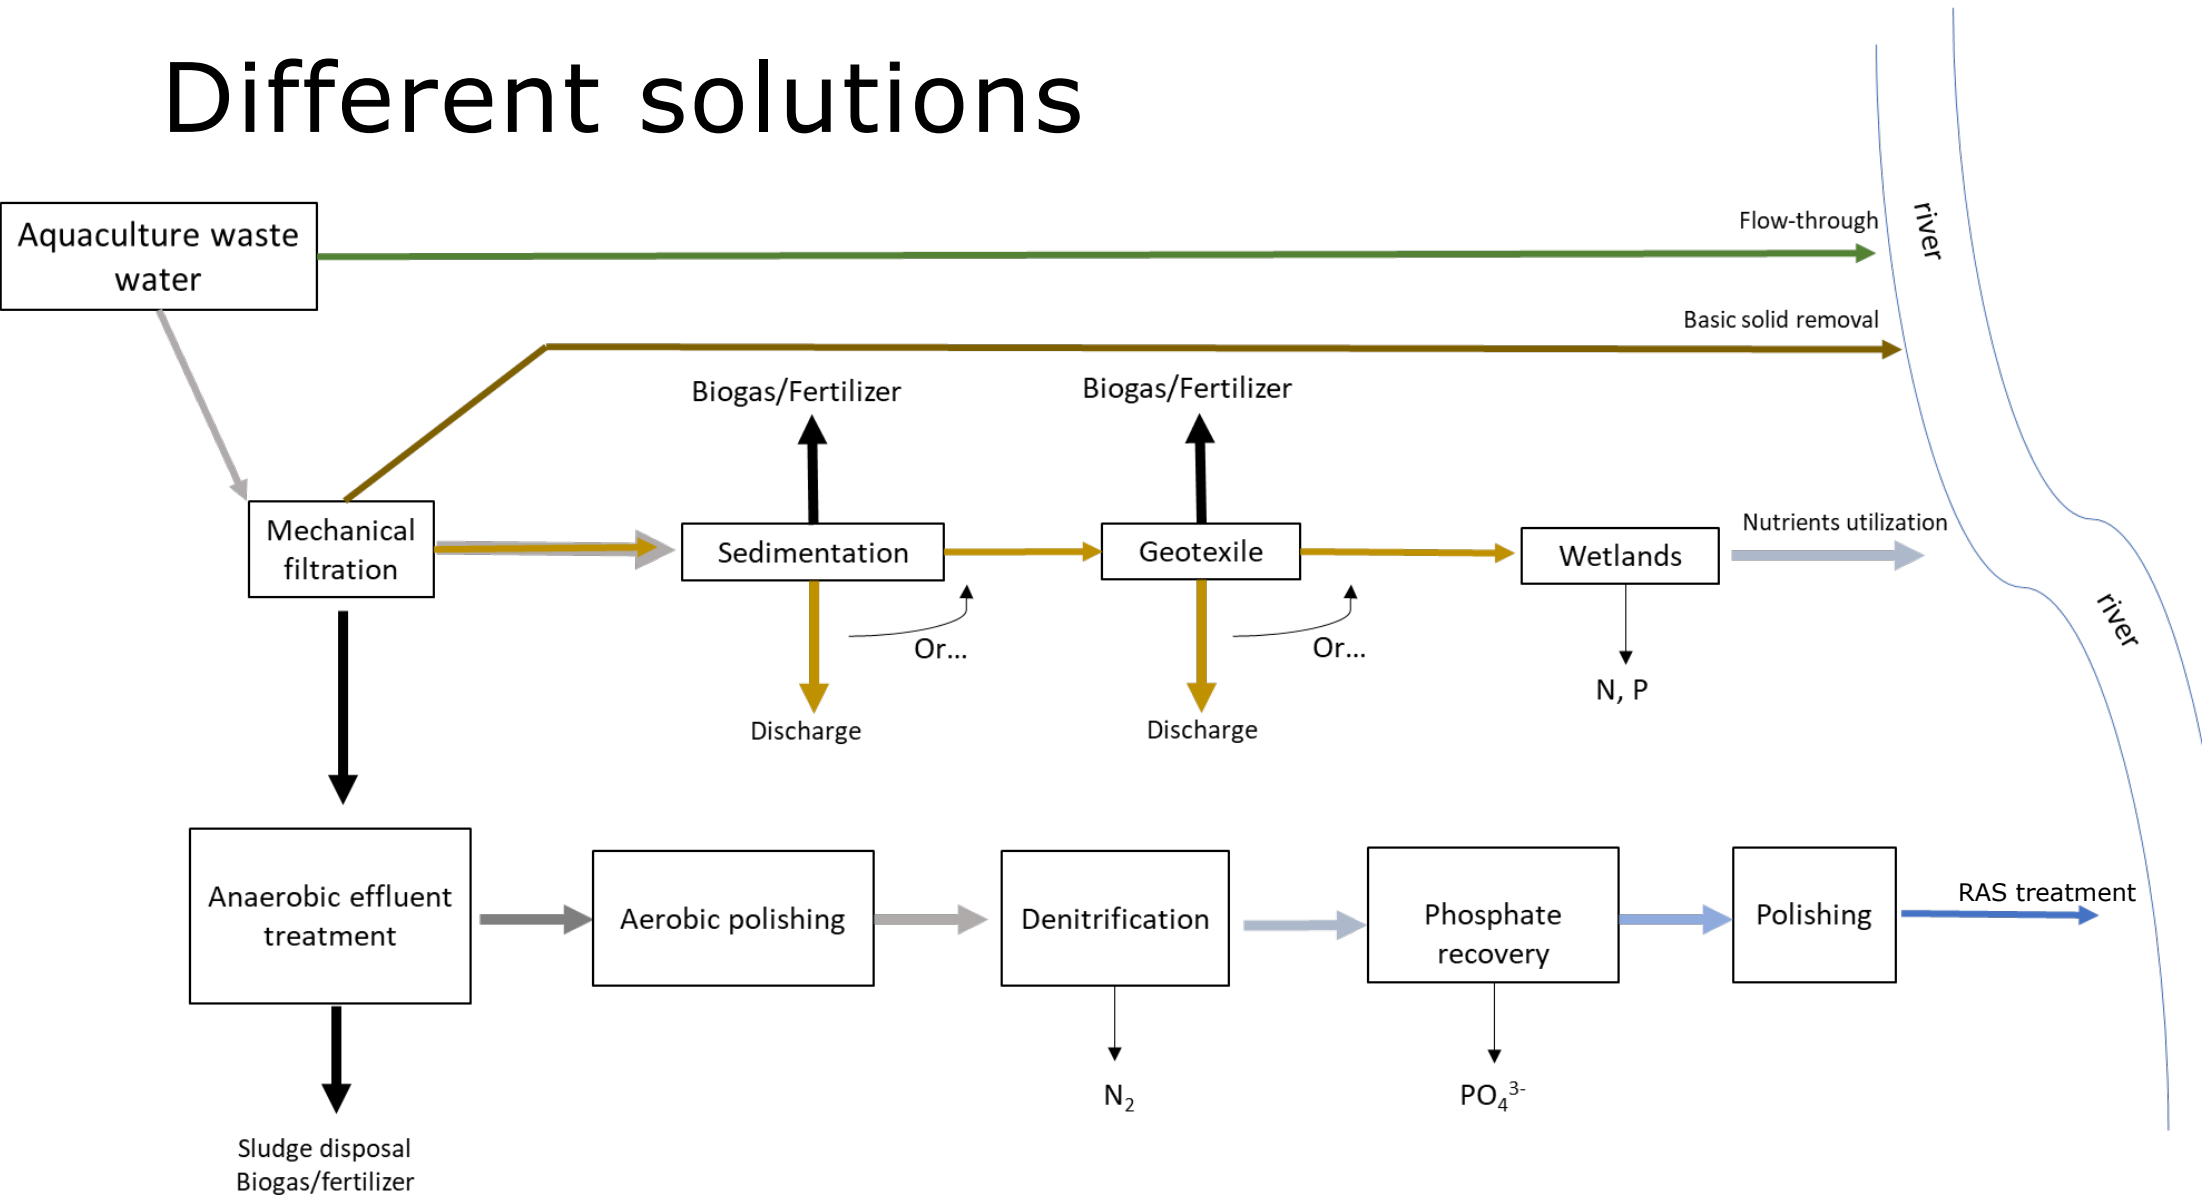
Different solutions

Aquaculture waste water

Flow-through

river

Basic solid removal

Biogas/Fertilizer

Biogas/Fertilizer

Mechanical filtration

Sedimentation

Geotexile

Wetlands

Nutrients utilization

Or...

Or...

Discharge

Discharge

N, P

river

Anaerobic effluent treatment

Aerobic polishing

Denitrification

Phosphate recovery

Polishing

RAS treatment

$N_2$

$PO_4^{3-}$

Sludge disposal
Biogas/fertilizer